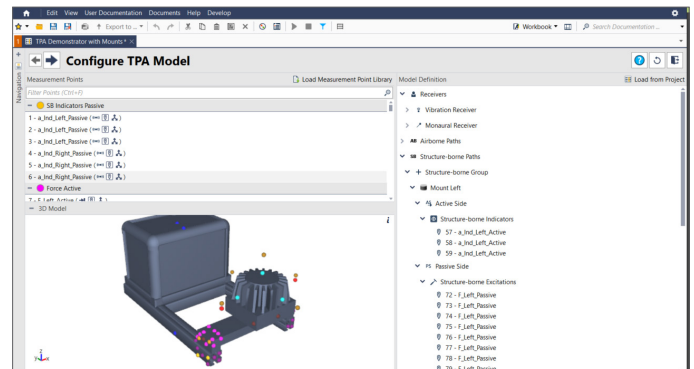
Edit View User Documentation Documents Help Develop

Export to ▾

Workbook ▾

Search Documentation ...

TPA Demonstrator with Mounts * ×

Navigation

Configure TPA Model

Measurement Points

Load Measurement Point Library

Filter Points (Ctrl+F)

SB Indicators Passive

1 - a_Ind_Left_Passive ( )

2 - a_Ind_Left_Passive ( )

3 - a_Ind_Left_Passive ( )

4 - a_Ind_Right_Passive ( )

5 - a_Ind_Right_Passive ( )

6 - a_Ind_Right_Passive ( )

Force Active

7 - F_Left_Active ( )

3D Model

Model Definition

Load from Project

Receivers

Vibration Receiver

Monaural Receiver

Airborne Paths

Structure-borne Paths

Structure-borne Group

Mount Left

Active Side

Structure-borne Indicators

57 - a_Ind_Left_Active

58 - a_Ind_Left_Active

59 - a_Ind_Left_Active

Passive Side

Structure-borne Excitations

72 - F_Left_Passive

73 - F_Left_Passive

74 - F_Left_Passive

75 - F_Left_Passive

76 - F_Left_Passive

77 - F_Left_Passive

78 - F_Left_Passive

79 - F_Left_Passive